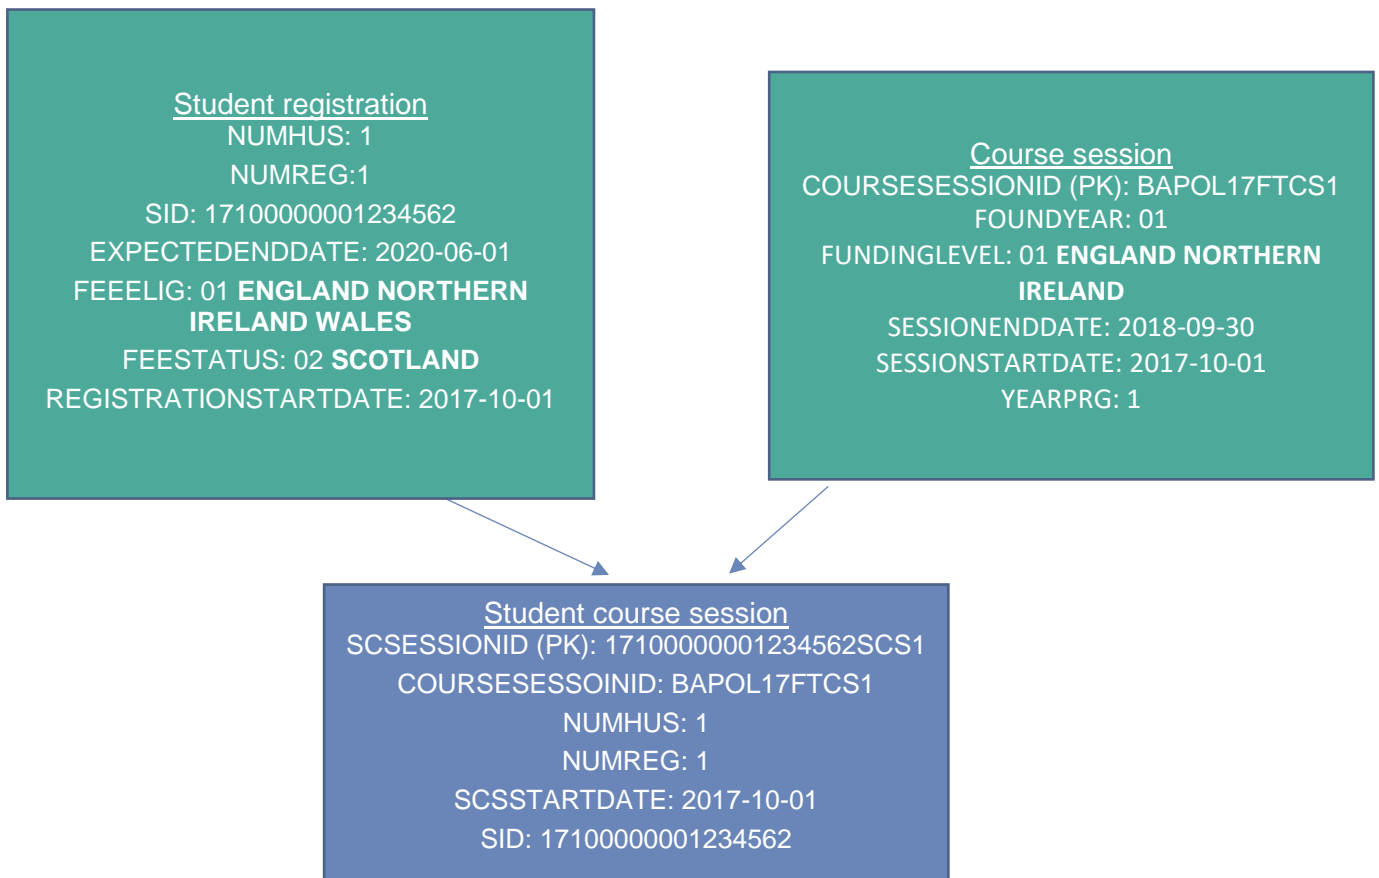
Student registration
NUMHUS: 1
NUMREG:1
SID: 17100000001234562
EXPECTEDENDDATE: 2020-06-01
FEEELIG: 01 **ENGLAND NORTHERN IRELAND WALES**
FEESTATUS: 02 **SCOTLAND**
REGISTRATIONSTARTDATE: 2017-10-01

Course session
COURSESESSIONID (PK): BAPOL17FTCS1
FOUNDYEAR: 01
FUNDINGLEVEL: 01 **ENGLAND NORTHERN IRELAND**
SESSIONENDDATE: 2018-09-30
SESSIONSTARTDATE: 2017-10-01
YEARPRG: 1

Student course session
SCSESSIONID (PK): 17100000001234562SCS1
COURSESESSOINID: BAPOL17FTCS1
NUMHUS: 1
NUMREG: 1
SCSSTARTDATE: 2017-10-01
SID: 17100000001234562